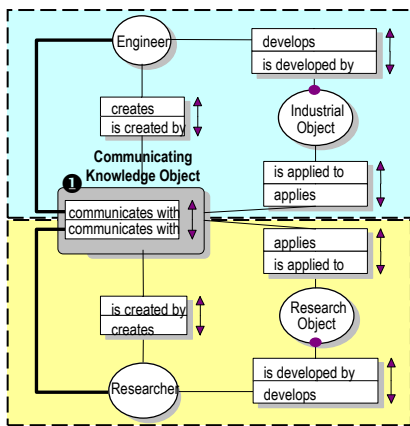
Engineer

develops
is developed by

creates
is created by

Industrial Object

Communicating Knowledge Object

❶

is applied to
applies

communicates with
communicates with

applies
is applied to

is created by
creates

Research Object

is developed by
develops

Researcher